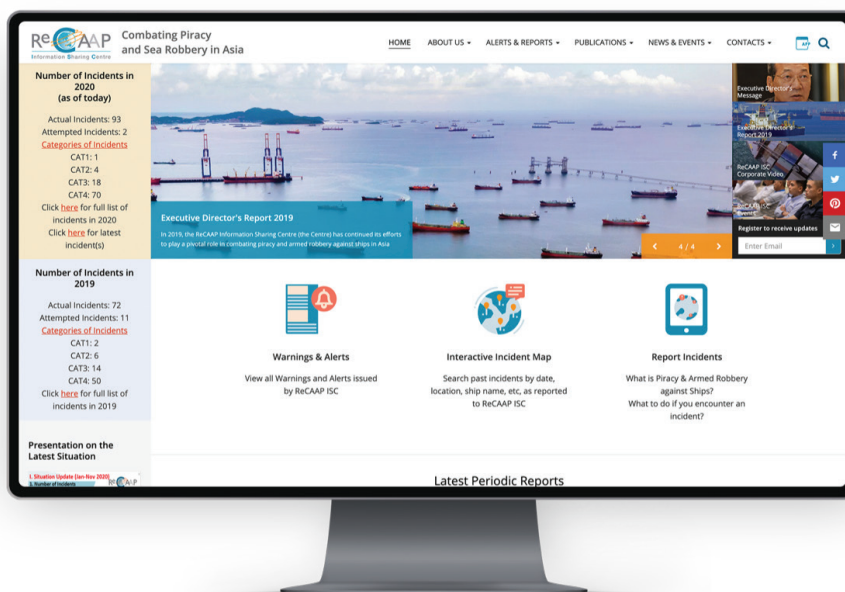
ReCAAP
Information Sharing Centre

Combating Piracy and Sea Robbery in Asia

HOME ABOUT US ▾ ALERTS & REPORTS ▾ PUBLICATIONS ▾ NEWS & EVENTS ▾ CONTACTS ▾

Number of Incidents in 2020 (as of today)

Actual Incidents: 93
Attempted Incidents: 2
Categories of Incidents
CAT1: 1
CAT2: 4
CAT3: 18
CAT4: 70
Click here for full list of incidents in 2020
Click here for latest incident(s)

Number of Incidents in 2019

Actual Incidents: 72
Attempted Incidents: 11
Categories of Incidents
CAT1: 2
CAT2: 6
CAT3: 14
CAT4: 50
Click here for full list of incidents in 2019

Presentation on the Latest Situation

1. Situation Update (Jan-Nov 2020)
2. Number of incidents

Executive Director's Report 2019

In 2019, the ReCAAP Information Sharing Centre (the Centre) has continued its efforts to play a pivotal role in combating piracy and armed robbery against ships in Asia

‹ 4 / 4 ›

Executive Director's Message

Executive Director's Report 2019

ReCAAP ISC Corporate Video

ReCAAP ISC Events

Register to receive updates

Enter Email

Warnings & Alerts

View all Warnings and Alerts issued by ReCAAP ISC

Interactive Incident Map

Search past incidents by date, location, ship name, etc, as reported to ReCAAP ISC

Report Incidents

What is Piracy & Armed Robbery against Ships?
What to do if you encounter an incident?

Latest Periodic Reports